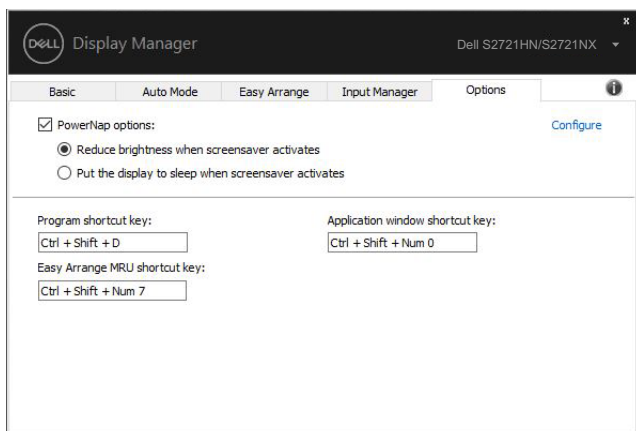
DELL Display Manager

Dell S2721HN/S2721NX

x

Basic | Auto Mode | Easy Arrange | Input Manager | Options

PowerNap options:

Configure

Reduce brightness when screensaver activates

Put the display to sleep when screensaver activates

Program shortcut key:

Ctrl + Shift + D

Application window shortcut key:

Ctrl + Shift + Num 0

Easy Arrange MRU shortcut key:

Ctrl + Shift + Num 7